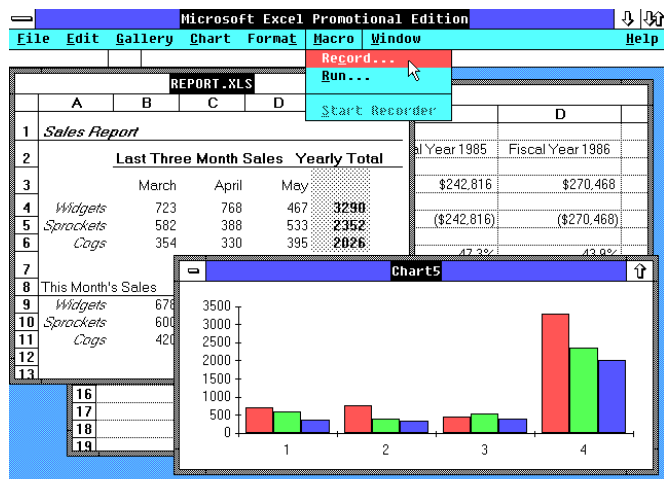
Microsoft Excel Promotional Edition

File Edit Gallery Chart Format Macro Window Help

Record...
Run...
Start Recorder

REPORT.XLS

| | A | B | C | D |
|---|---|---|---|---|
| 1 | Sales Report | | | |
| 2 | | Last Three Month Sales | | Yearly Total |
| 3 | | March | April | May |
| 4 | Widgets | 723 | 768 | 467 | 3290 |
| 5 | Sprockets | 582 | 388 | 533 | 2352 |
| 6 | Cogs | 354 | 330 | 395 | 2026 |
| 7 | | | | |
| 8 | This Month's Sales | | | |
| 9 | Widgets | 678 | | |
| 10 | Sprockets | 600 | | |
| 11 | Cogs | 420 | | |
| 12 | | | | |
| 13 | | | | |

D

al Year 1985 Fiscal Year 1986

$242,816 $270,468

($242,816) ($270,468)

47.3% 43.8%

16
17
18
19

Chart5

3500
3000
2500
2000
1500
1000
500
0

1 2 3 4